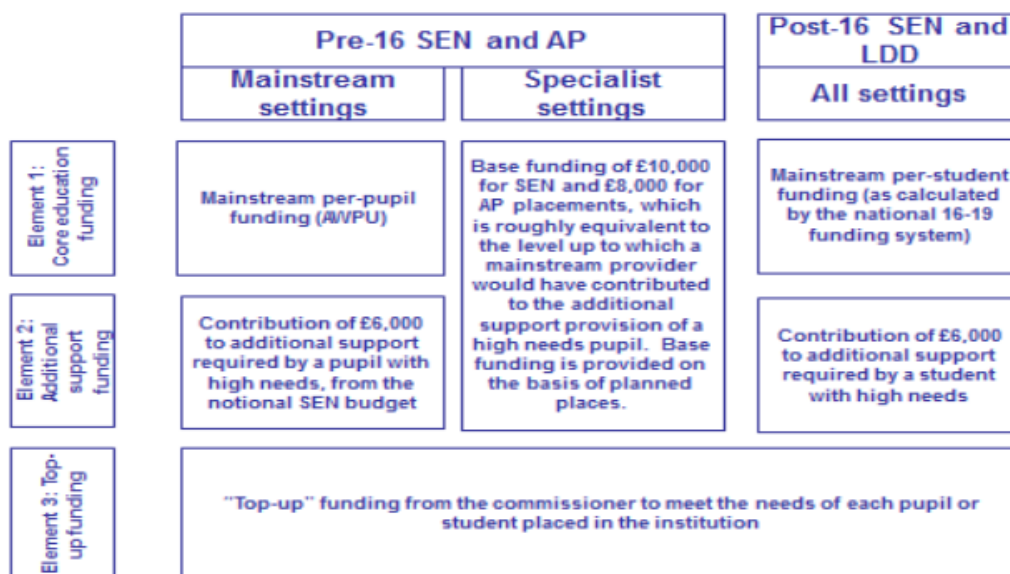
| | Pre-16 SEN and AP | | Post-16 SEN and LDD |
|---|---|---|---|
| | Mainstream settings | Specialist settings | All settings |
| Element 1: Core education funding | Mainstream per-pupil funding (AWPU) | Base funding of £10,000 for SEN and £8,000 for AP placements, which is roughly equivalent to the level up to which a mainstream provider would have contributed to the additional support provision of a high needs pupil. Base funding is provided on the basis of planned places. | Mainstream per-student funding (as calculated by the national 16-19 funding system) |
| Element 2: Additional support funding | Contribution of £6,000 to additional support required by a pupil with high needs, from the notional SEN budget | | Contribution of £6,000 to additional support required by a student with high needs |
| Element 3: Top-up funding | "Top-up" funding from the commissioner to meet the needs of each pupil or student placed in the institution | | |